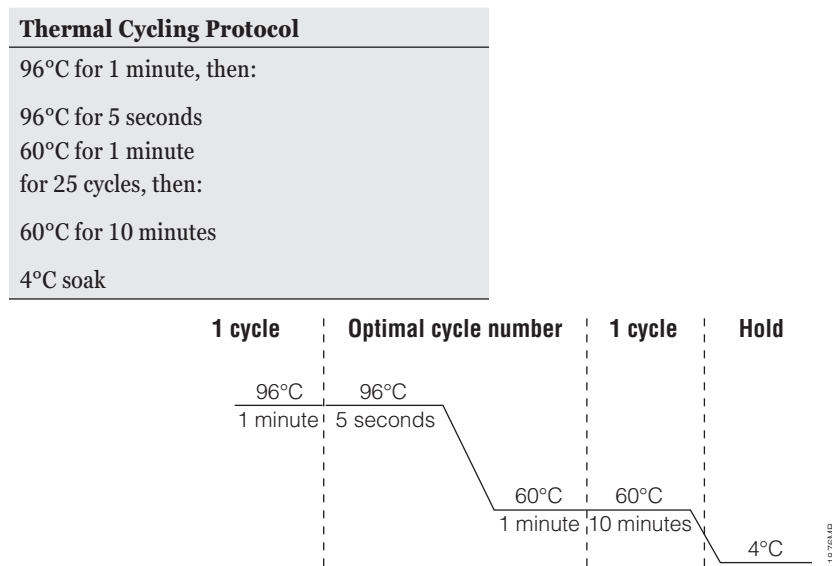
**Thermal Cycling Protocol**

96°C for 1 minute, then:

96°C for 5 seconds
60°C for 1 minute
for 25 cycles, then:

60°C for 10 minutes

4°C soak

1 cycle

Optimal cycle number

1 cycle

Hold

96°C
1 minute

96°C
5 seconds

60°C
1 minute

60°C
10 minutes

4°C

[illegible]